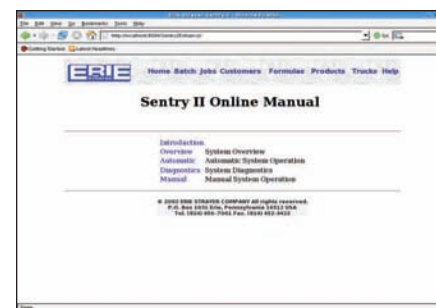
ERIE

Home Batch Jobs Customers Formulas Products Trucks Help

Sentry II Online Manual

Introduction
Overview System Overview
Automatic Automatic System Operation
Diagnostics System Diagnostics
Manual Manual System Operation

© 2002 ERIE STRAYER COMPANY All rights reserved.
P.O. Box 1031 Erie, Pennsylvania 16512 USA
Tel. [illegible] Fax. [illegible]